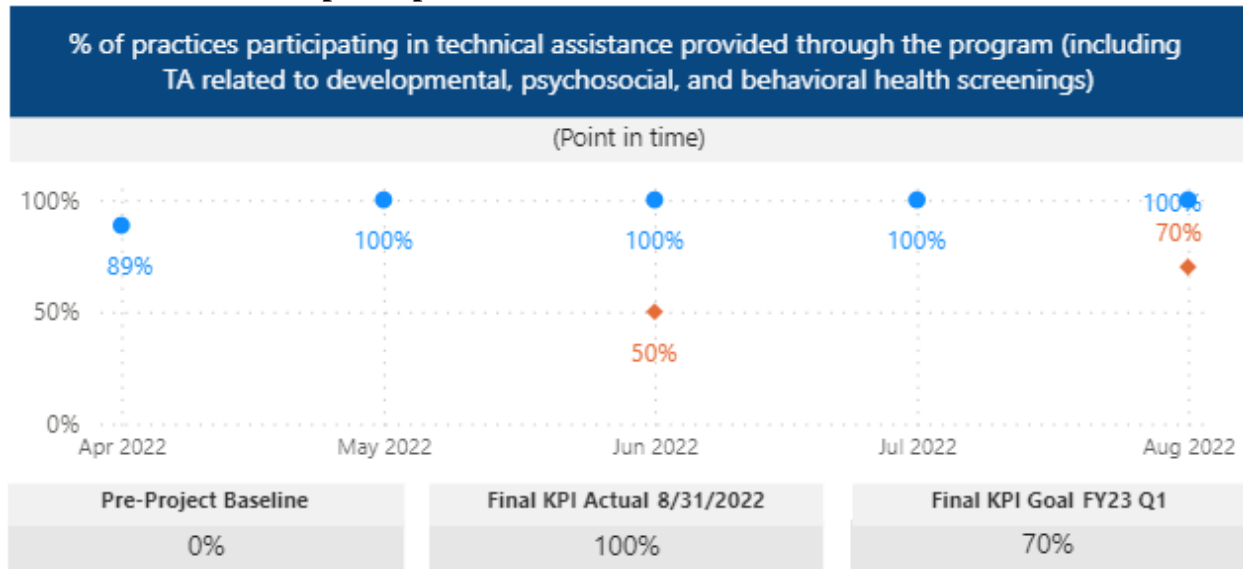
% of practices participating in technical assistance provided through the program (including TA related to developmental, psychosocial, and behavioral health screenings)

(Point in time)

100%
50%
0%

89%
100%
100%
50%
100%
100%
70%

Apr 2022
May 2022
Jun 2022
Jul 2022
Aug 2022

| Pre-Project Baseline | Final KPI Actual 8/31/2022 | Final KPI Goal FY23 Q1 |
|---|---|---|
| 0% | 100% | 70% |